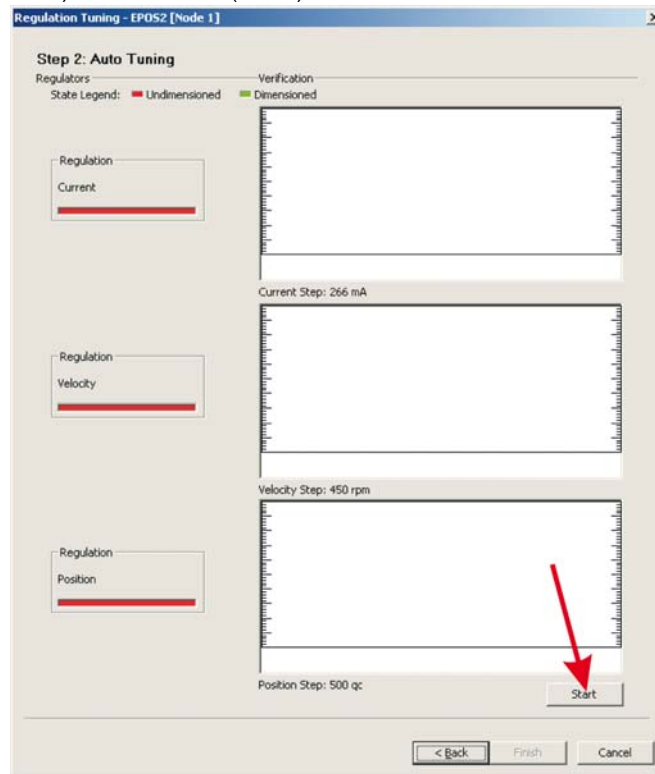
Regulation Tuning - EPOS2 [Node 1]

Step 2: Auto Tuning

Regulators

State Legend: Undimensioned Dimensioned

Verification

Regulation

Current

Current Step: 266 mA

Regulation

Velocity

Velocity Step: 450 rpm

Regulation

Position

Position Step: 500 qc

Start

< Back

Finish

Cancel